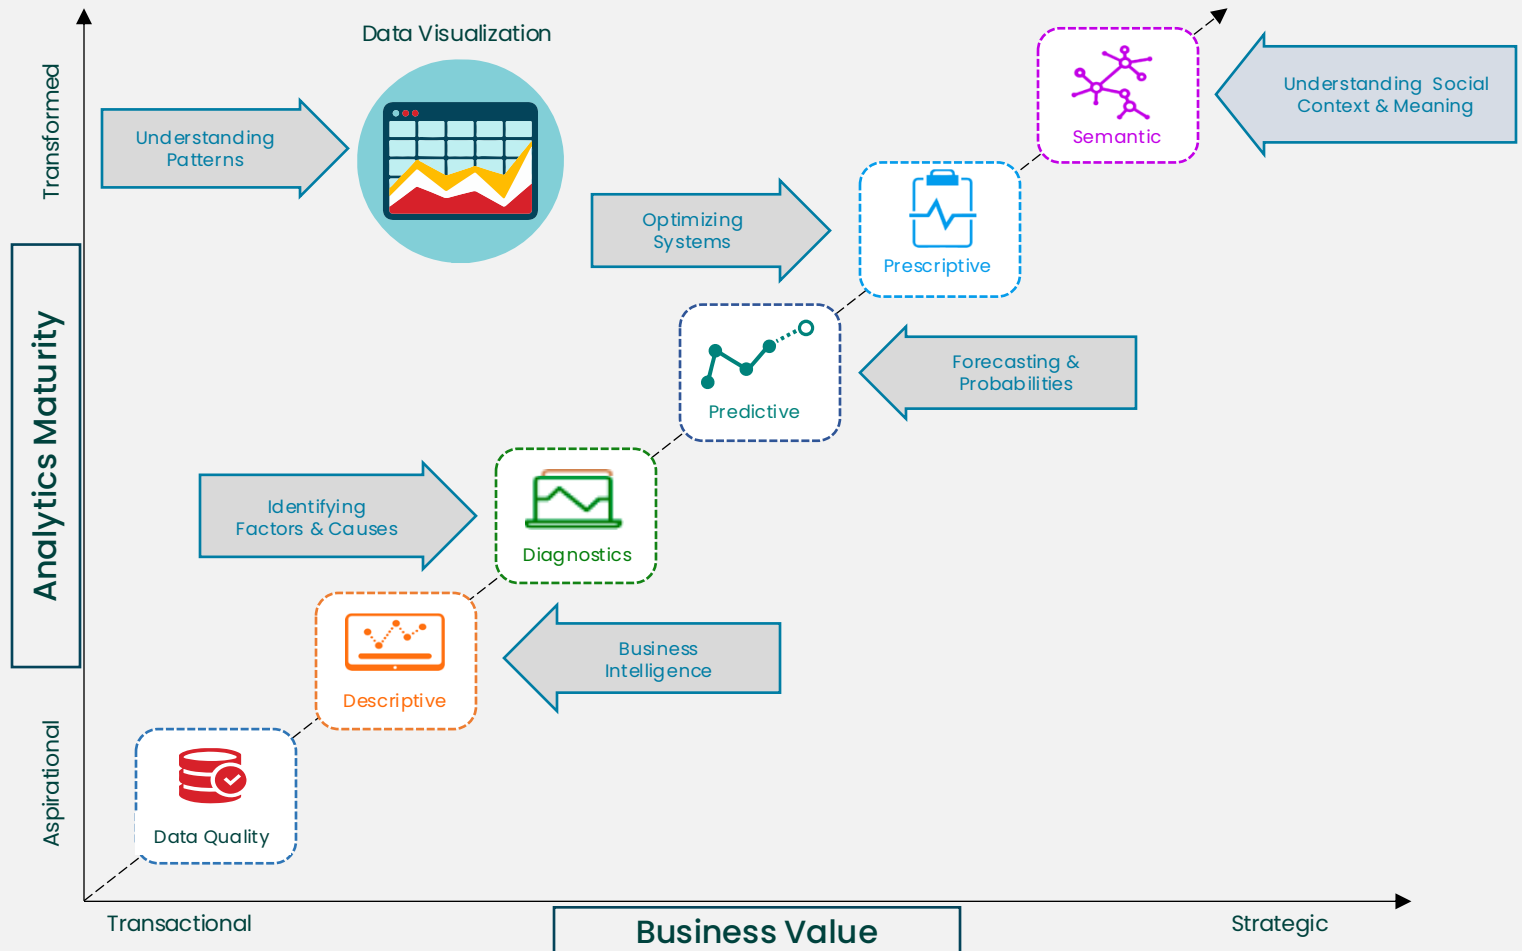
Transformed

Analytics Maturity

Aspirational

Data Visualization

Understanding Patterns

Optimizing Systems

Semantic

Understanding Social Context & Meaning

Prescriptive

Predictive

Forecasting & Probabilities

Identifying Factors & Causes

Diagnostics

Descriptive

Business Intelligence

Data Quality

Transactional

Business Value

Strategic